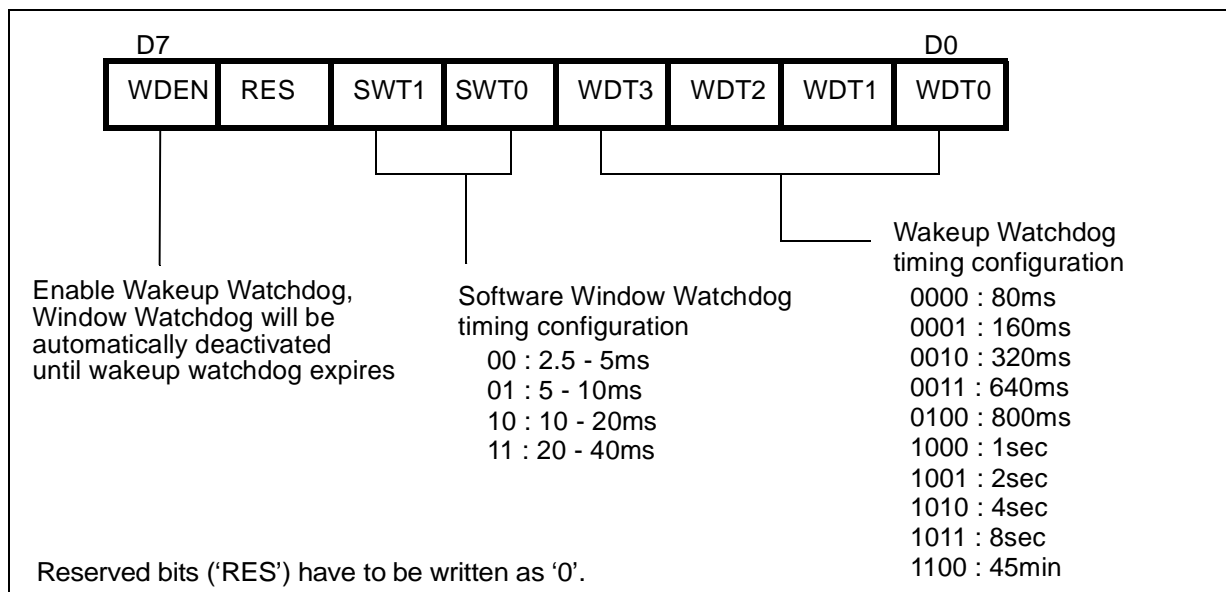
D7

D0

| WDEN | RES | SWT1 | SWT0 | WDT3 | WDT2 | WDT1 | WDT0 |
|---|---|---|---|---|---|---|---|

Wakeup Watchdog timing configuration
0000 : 80ms
0001 : 160ms
0010 : 320ms
0011 : 640ms
0100 : 800ms
1000 : 1sec
1001 : 2sec
1010 : 4sec
1011 : 8sec
1100 : 45min

Enable Wakeup Watchdog, Window Watchdog will be automatically deactivated until wakeup watchdog expires

Software Window Watchdog timing configuration
00 : 2.5 - 5ms
01 : 5 - 10ms
10 : 10 - 20ms
11 : 20 - 40ms

Reserved bits ('RES') have to be written as '0'.